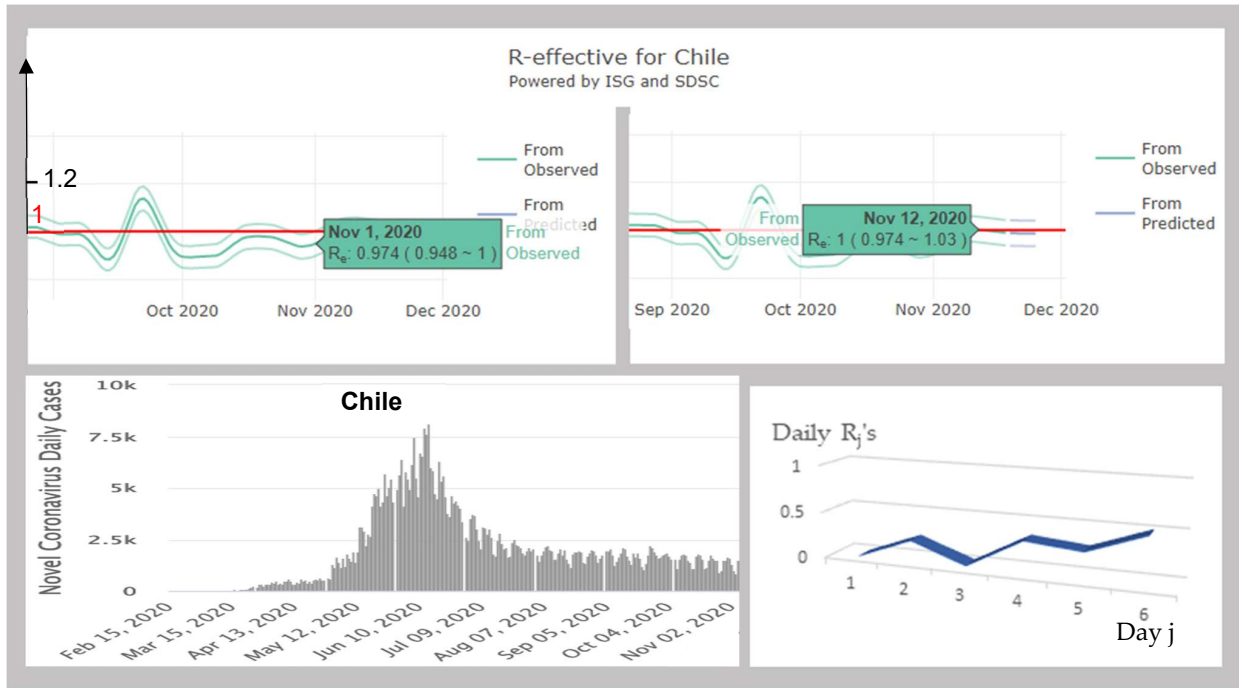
R-effective for Chile
Powered by ISG and SDSC

1.2
1

From Observed
From Predicted

Nov 1, 2020
$R_e$: 0.974 ( 0.948 ~ 1 )
From Observed

Oct 2020
Nov 2020
Dec 2020

From Observed
From Predicted

From Observed
Nov 12, 2020
$R_e$: 1 ( 0.974 ~ 1.03 )

Sep 2020
Oct 2020
Nov 2020
Dec 2020

Chile
Novel Coronavirus Daily Cases
10k
7.5k
5k
2.5k
0
Feb 15, 2020
Mar 15, 2020
Apr 13, 2020
May 12, 2020
Jun 10, 2020
Jul 09, 2020
Aug 07, 2020
Sep 05, 2020
Oct 04, 2020
Nov 02, 2020

Daily $R_j$'s
1
0.5
0
1
2
3
4
5
6
Day j